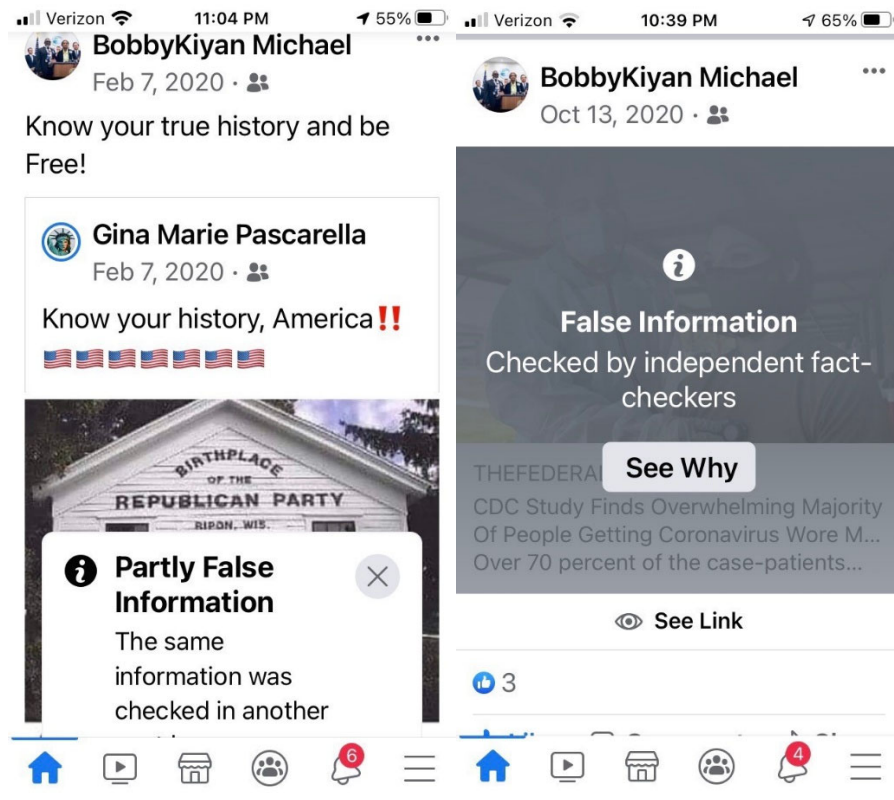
Verizon 11:04 PM 55%

BobbyKiyan Michael
Feb 7, 2020 ·

Know your true history and be Free!

Gina Marie Pascarella
Feb 7, 2020 ·

Know your history, America‼️
🇺🇸🇺🇸🇺🇸🇺🇸🇺🇸🇺🇸🇺🇸

BIRTHPLACE OF THE REPUBLICAN PARTY RIPON, WIS.

Partly False Information

The same information was checked in another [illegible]

6

Verizon 10:39 PM 65%

BobbyKiyan Michael
Oct 13, 2020 ·

False Information
Checked by independent fact-checkers

See Why

THEFEDERAL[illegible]
CDC Study Finds Overwhelming Majority Of People Getting Coronavirus Wore M...
Over 70 percent of the case-patients...

See Link

3

4